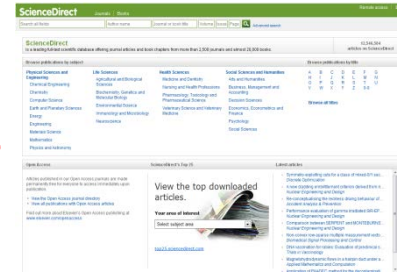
ScienceDirect Journals Books Remote access

Search all fields Author name Journal or book title Volume Issue Page Advanced search

ScienceDirect
is a leading full-text scientific database offering journal articles and book chapters from more than 2,500 journals and almost 26,000 books.

10,544,386
articles on ScienceDirect

Browse publications by subject

Physical Sciences and Engineering
Chemical Engineering
Chemistry
Computer Science
Earth and Planetary Sciences
Energy
Engineering
Materials Science
Mathematics
Physics and Astronomy

Life Sciences
Agricultural and Biological Sciences
Biochemistry, Genetics and Molecular Biology
Environmental Science
Immunology and Microbiology
Neuroscience

Health Sciences
Medicine and Dentistry
Nursing and Health Professions
Pharmacology, Toxicology and Pharmaceutical Science
Veterinary Science and Veterinary Medicine

Social Sciences and Humanities
Arts and Humanities
Business, Management and Accounting
Decision Sciences
Economics, Econometrics and Finance
Psychology
Social Sciences

Browse publications by title

A B C D E F G
H I J K L M N
O P Q R S T U
V W X Y Z 0-9

Browse all titles

Open Access

Articles published in our Open Access journals are made permanently free for everyone to access immediately upon publication.

View the Open Access journal directory
View all publications with Open Access articles

Find out more about Elsevier's Open Access publishing at www.elsevier.com/openaccess

ScienceDirect's Top 25

View the top downloaded articles.

Your area of interest
Select subject area

top25.sciencedirect.com

Latest articles

Summary-updating rule for a class of mixed-type Stochastic Optimization
A new blasting initial/interact criterion derived from a... Nuclear Engineering and Design
Re-conceptualizing the relation's driving behavior of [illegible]
Performance evaluation of gamma-irradiated SR-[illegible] Nuclear Engineering and Design
Comparison between SERPENT and MONTEBURNS... Nuclear Engineering and Design
Non-contact low-power multiple measurement and... Biomedical Signal Processing and Control
Other derivative for tests: Evaluation of preclinical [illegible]
Magnetic/hydrodynamic flows in a bubble fluid under a... Applied Mathematics and Computation
Instruction of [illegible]